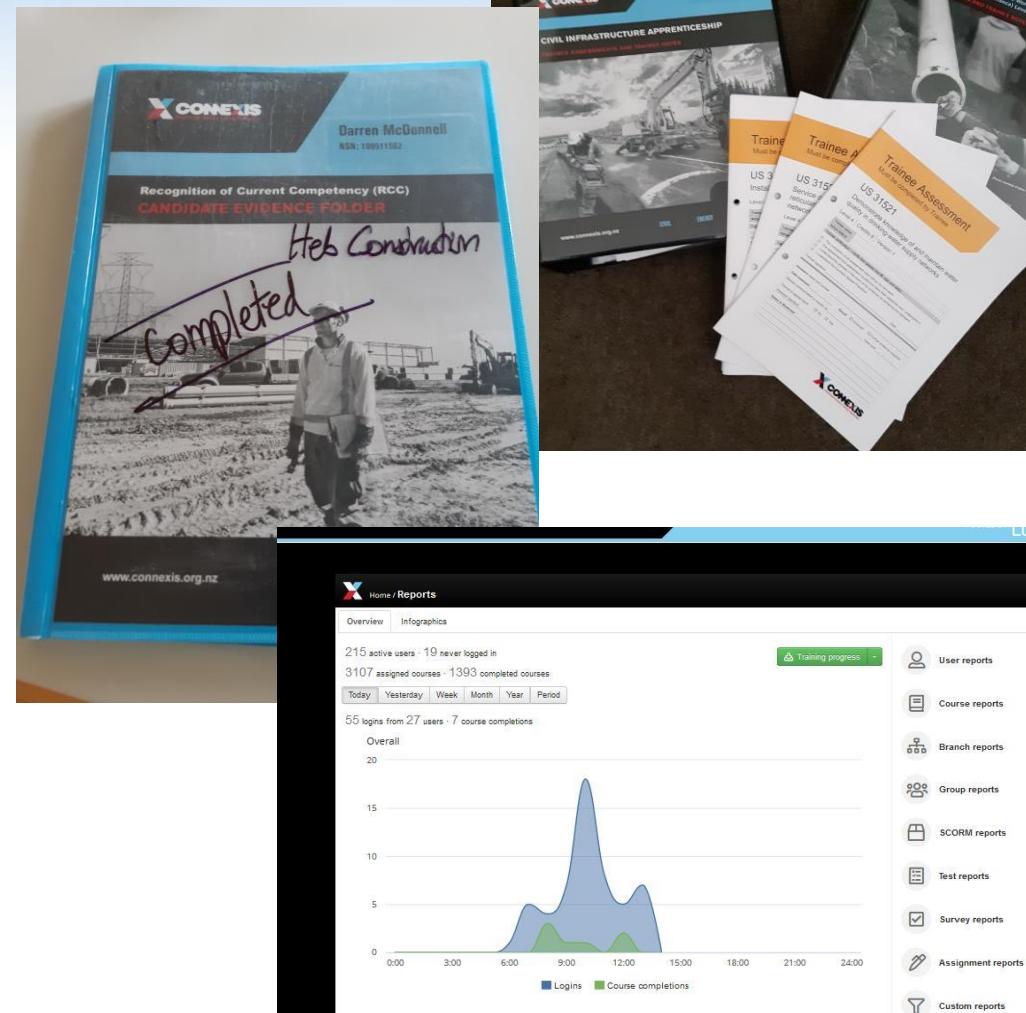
CONNEXIS

Darren McDonnell
NSN: 100511582

Recognition of Current Competency (RCC)
CANDIDATE EVIDENCE FOLDER

Heb Construction

Completed

www.connexis.org.nz

CIVIL INFRASTRUCTURE APPRENTICESHIP

Trainee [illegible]

US 3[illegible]

Trainee A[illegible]

US 315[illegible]

Trainee Assessment
Must be completed by Trainee

US 31521

CONNEXIS

www.connexis.org.nz

Home / Reports

Overview | Infographics

215 active users · 19 never logged in
3107 assigned courses · 1393 completed courses

Training progress

Today | Yesterday | Week | Month | Year | Period

55 logins from 27 users · 7 course completions

Overall

20
15
10
5
0

0:00 3:00 6:00 9:00 12:00 15:00 18:00 21:00 24:00

Logins | Course completions

User reports
Course reports
Branch reports
Group reports
SCORM reports
Test reports
Survey reports
Assignment reports
Custom reports